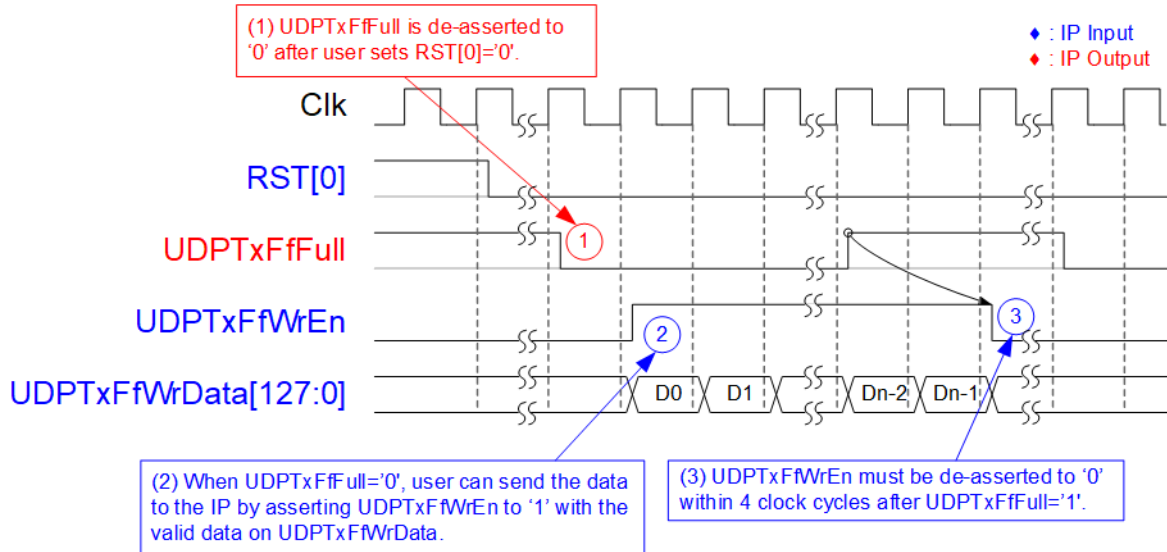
(1) UDPTxFfFull is de-asserted to '0' after user sets RST[0]='0'.

♦ : IP Input
♦ : IP Output

Clk

RST[0]

UDPTxFfFull

UDPTxFfWrEn

UDPTxFfWrData[127:0]

1

2

3

D0

D1

Dn-2

Dn-1

(2) When UDPTxFfFull='0', user can send the data to the IP by asserting UDPTxFfWrEn to '1' with the valid data on UDPTxFfWrData.

(3) UDPTxFfWrEn must be de-asserted to '0' within 4 clock cycles after UDPTxFfFull='1'.